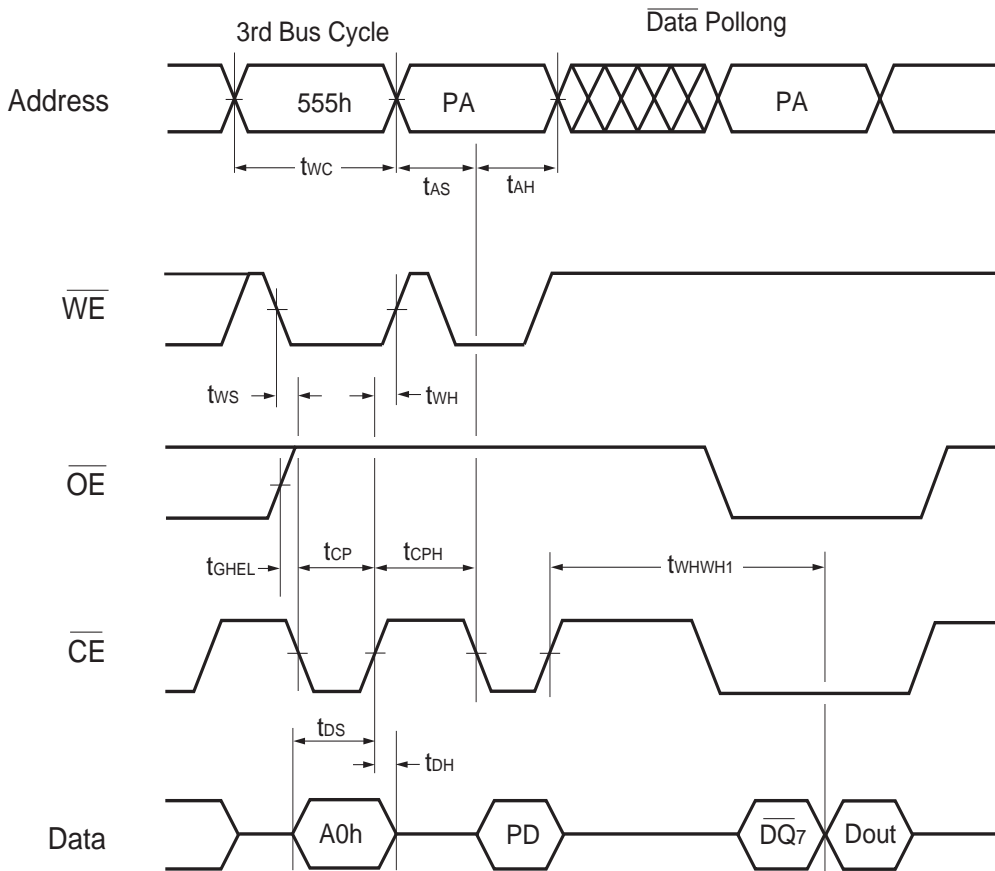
3rd Bus Cycle

$\overline{\text{Data}}$ Pollong

Address

555h

PA

PA

$t_{WC}$

$t_{AS}$

$t_{AH}$

$\overline{WE}$

$t_{WS}$

$t_{WH}$

$\overline{OE}$

$t_{GHEL}$

$t_{CP}$

$t_{CPH}$

$t_{WHWH1}$

$\overline{CE}$

$t_{DS}$

$t_{DH}$

Data

A0h

PD

$\overline{DQ_7}$

Dout